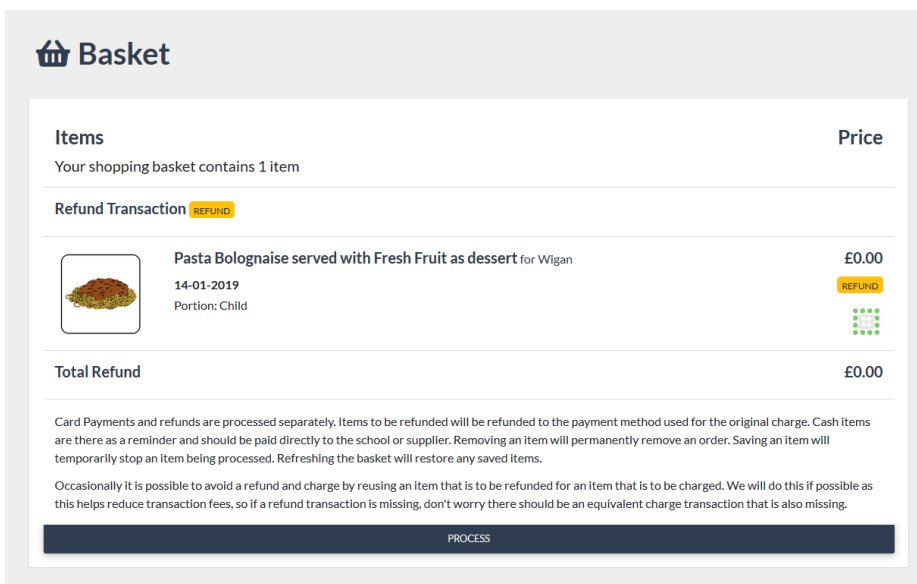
Basket

Items

Price

Your shopping basket contains 1 item

Refund Transaction REFUND

Pasta Bolognaise served with Fresh Fruit as dessert for Wigan

14-01-2019

Portion: Child

£0.00

REFUND

Total Refund

£0.00

Card Payments and refunds are processed separately. Items to be refunded will be refunded to the payment method used for the original charge. Cash items are there as a reminder and should be paid directly to the school or supplier. Removing an item will permanently remove an order. Saving an item will temporarily stop an item being processed. Refreshing the basket will restore any saved items.

Occasionally it is possible to avoid a refund and charge by reusing an item that is to be refunded for an item that is to be charged. We will do this if possible as this helps reduce transaction fees, so if a refund transaction is missing, don't worry there should be an equivalent charge transaction that is also missing.

PROCESS